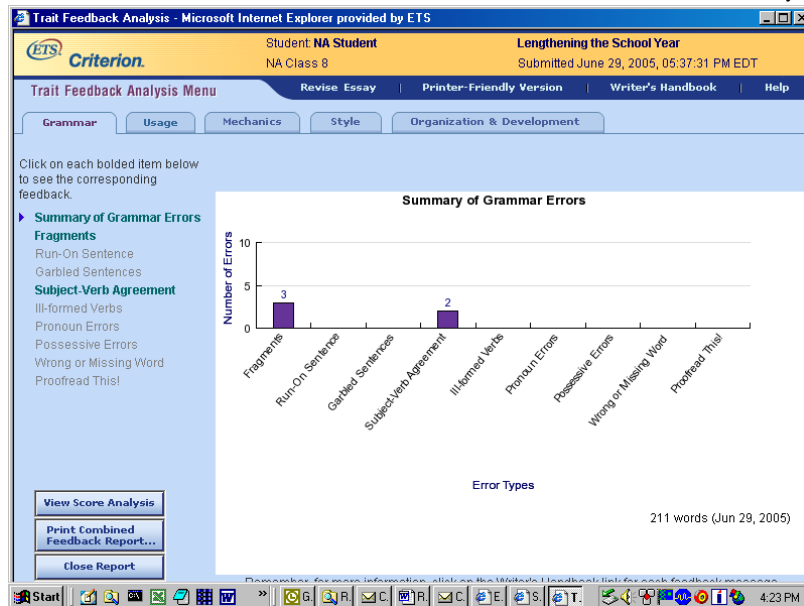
Trait Feedback Analysis - Microsoft Internet Explorer provided by ETS

ETS Criterion.

Student: NA Student
NA Class 8

Lengthening the School Year
Submitted June 29, 2005, 05:37:31 PM EDT

Trait Feedback Analysis Menu

Revise Essay | Printer-Friendly Version | Writer's Handbook | Help

Grammar | Usage | Mechanics | Style | Organization & Development

Click on each bolded item below to see the corresponding feedback.

Summary of Grammar Errors
Fragments
Run-On Sentence
Garbled Sentences
Subject-Verb Agreement
Ill-formed Verbs
Pronoun Errors
Possessive Errors
Wrong or Missing Word
Proofread This!

Summary of Grammar Errors

Number of Errors
10
5
0
3
2

Fragments
Run-On Sentence
Garbled Sentences
Subject-Verb Agreement
Ill-formed Verbs
Pronoun Errors
Possessive Errors
Wrong or Missing Word
Proofread This!

Error Types

211 words (Jun 29, 2005)

View Score Analysis
Print Combined Feedback Report...
Close Report

Remember, for more information, click on the Writer's Handbook link for each feedback message.

Start | G. | R. | C. | R. | C. | E. | S. | T. | 4:23 PM